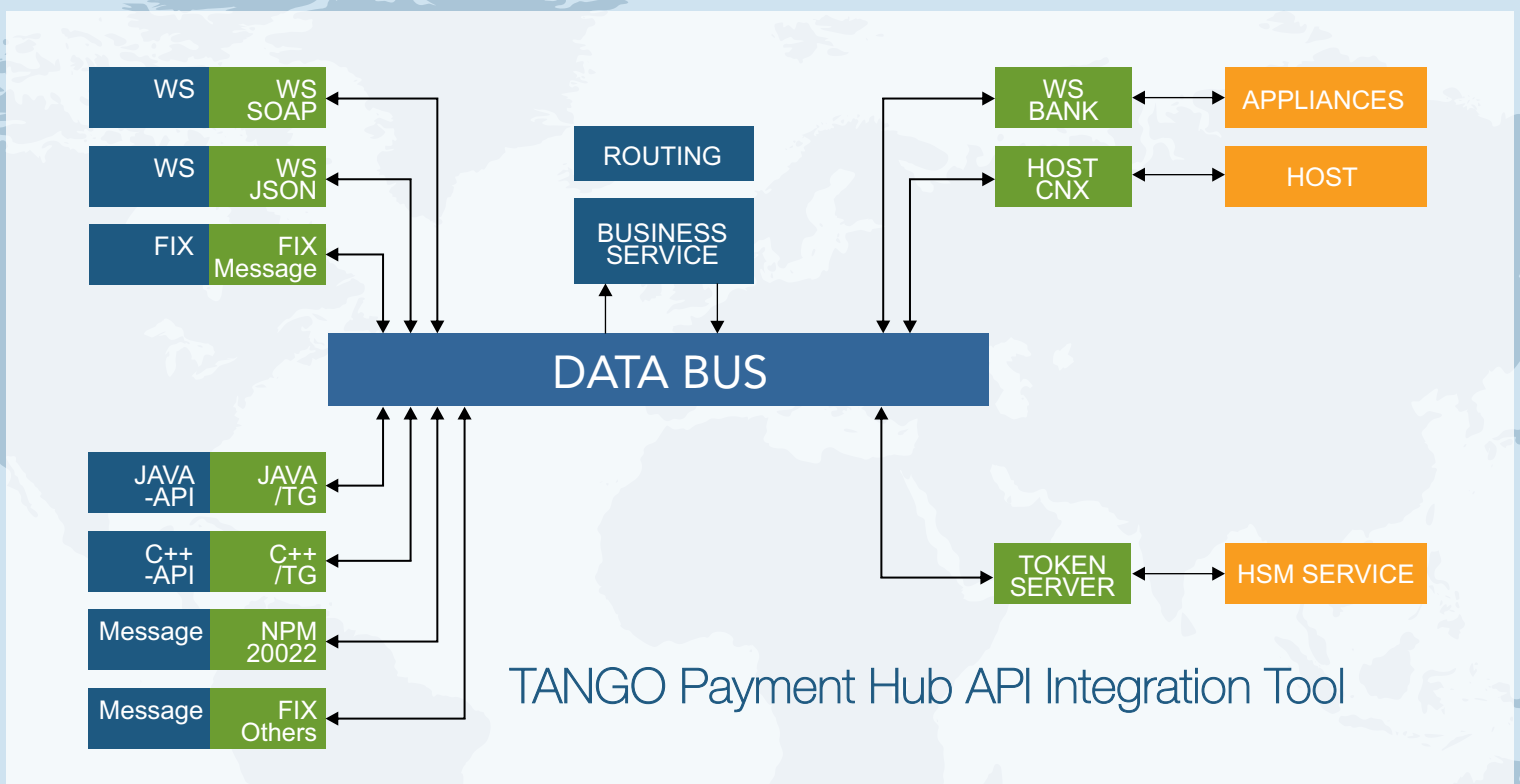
WS
WS SOAP

WS
WS JSON

FIX
FIX Message

ROUTING

BUSINESS SERVICE

WS BANK

APPLIANCES

HOST CNX

HOST

DATA BUS

JAVA -API
JAVA /TG

C++ -API
C++ /TG

Message
NPM 20022

Message
FIX Others

TOKEN SERVER

HSM SERVICE

TANGO Payment Hub API Integration Tool